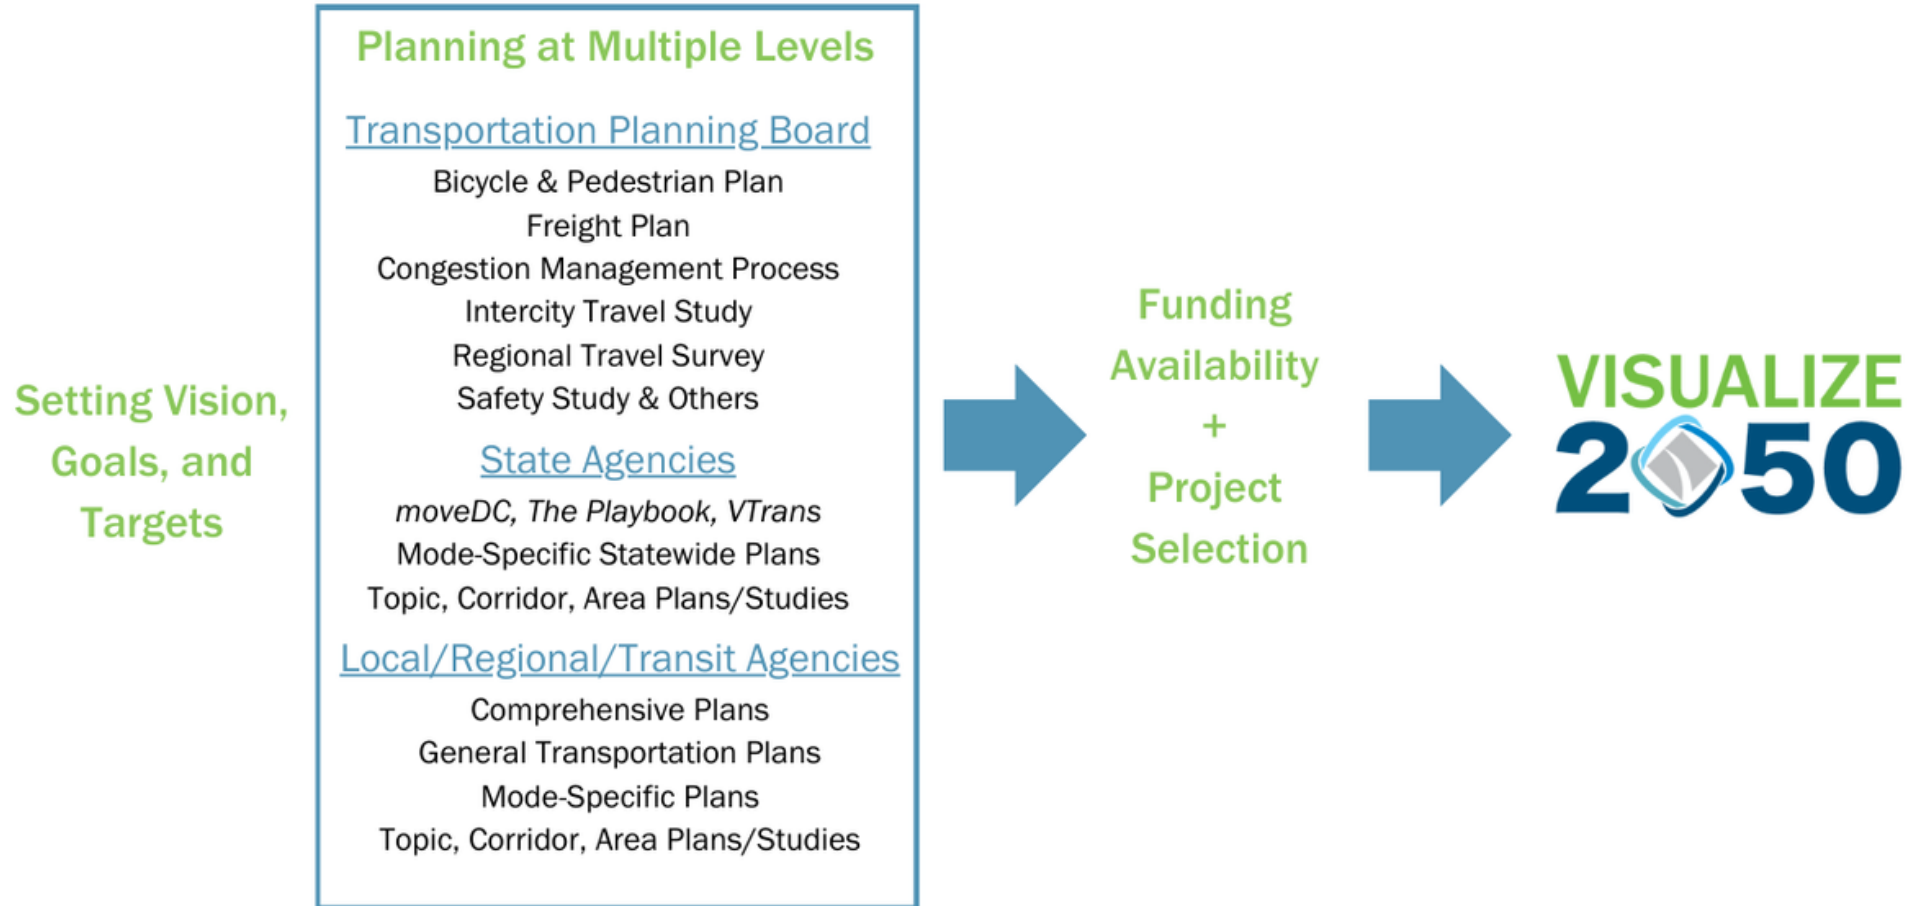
Setting Vision, Goals, and Targets

Planning at Multiple Levels

Transportation Planning Board

Bicycle & Pedestrian Plan
Freight Plan
Congestion Management Process
Intercity Travel Study
Regional Travel Survey
Safety Study & Others

State Agencies

moveDC, The Playbook, VTrans
Mode-Specific Statewide Plans
Topic, Corridor, Area Plans/Studies

Local/Regional/Transit Agencies

Comprehensive Plans
General Transportation Plans
Mode-Specific Plans
Topic, Corridor, Area Plans/Studies

Funding Availability + Project Selection

VISUALIZE 2050